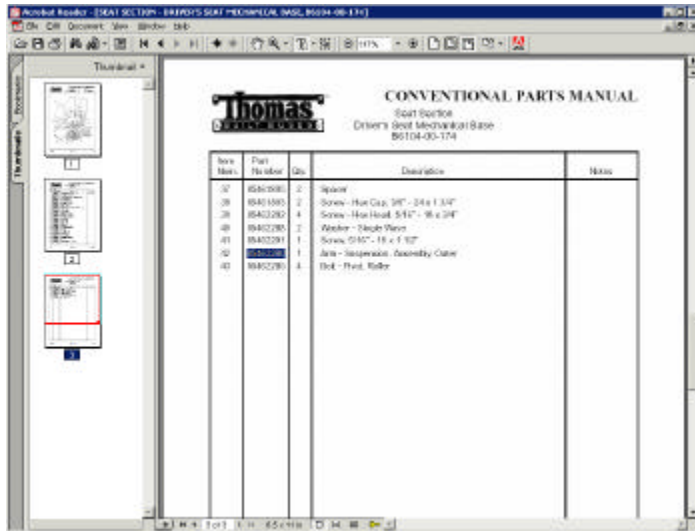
Acrobat Reader - [SEAT SECTION - DRIVER'S SEAT MECHANICAL BASE, B6104-00-174]

File Edit Document View Window Help

Thumbnails

Bookmarks

1

2

3

Thomas

CONVENTIONAL PARTS MANUAL

Seat Section
Driver's Seat Mechanical Base
B6104-00-174

| Item Num. | Part Number | Qty. | Description | Notes |
|---|---|---|---|---|
| 37 | 05461985 | 2 | Spacer | |
| 38 | 05401893 | 2 | Screw - Hex Cap, 3/8" - 24 x 1 3/4" | |
| 39 | 05402282 | 4 | Screw - Hex Head, 5/16" - 18 x 3/4" | |
| 40 | 05402285 | 2 | Washer - Single Wave | |
| 41 | 05402291 | 1 | Screw, 5/16" - 18 x 1 1/2" | |
| 42 | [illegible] | 1 | Arm - Suspension, Assembly, Outer | |
| 43 | 05402280 | 4 | Bolt - Pivot, Roller | |

1 of 1